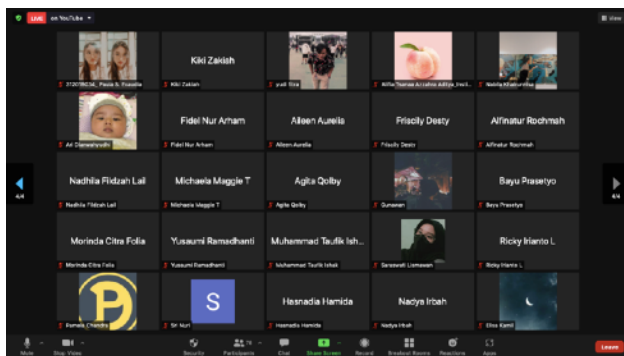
LIVE on YouTube

View

3120TM234_ Paula S. Pozalia
Kiki Zakiah
Kiki Zakiah
yudi tina
Nilfia Tsania Azzahra aditya_back
Nabila Aflahunnisa

Ad Dianestyudhi
Fidel Nur Arham
Fidel Nur Arham
Alleen Aurelia
Alleen Aurelia
Friscily Desty
Friscily Desty
Alfinatur Rochmah
Alfinatur Rochmah

Nadhila Fildzah Lail
Nadhila Fildzah Lail
Michaela Maggie T
Michaela Maggie T
Agita Qolby
Agita Qolby
Gunawan
Bayu Prasetyo
Bayu Prasetyo

Morinda Citra Folia
Morinda Citra Folia
Yusaumi Ramadhanti
Yusaumi Ramadhanti
Muhammad Taufik Ish...
Muhammad Taufik Ishak
Saraswati Lismawan
Ricky Irianto L
Ricky Irianto L

Pamela Chandra
S
Sri Nuri
Hasnadia Hamida
Hasnadia Hamida
Nadya Irbah
Nadya Irbah
Elisa Kamil

4/4
4/4

Mute
Stop Video
Security
Participants
Chat
Share Screen
Record
Breakout Rooms
Reactions
Apps
Leave